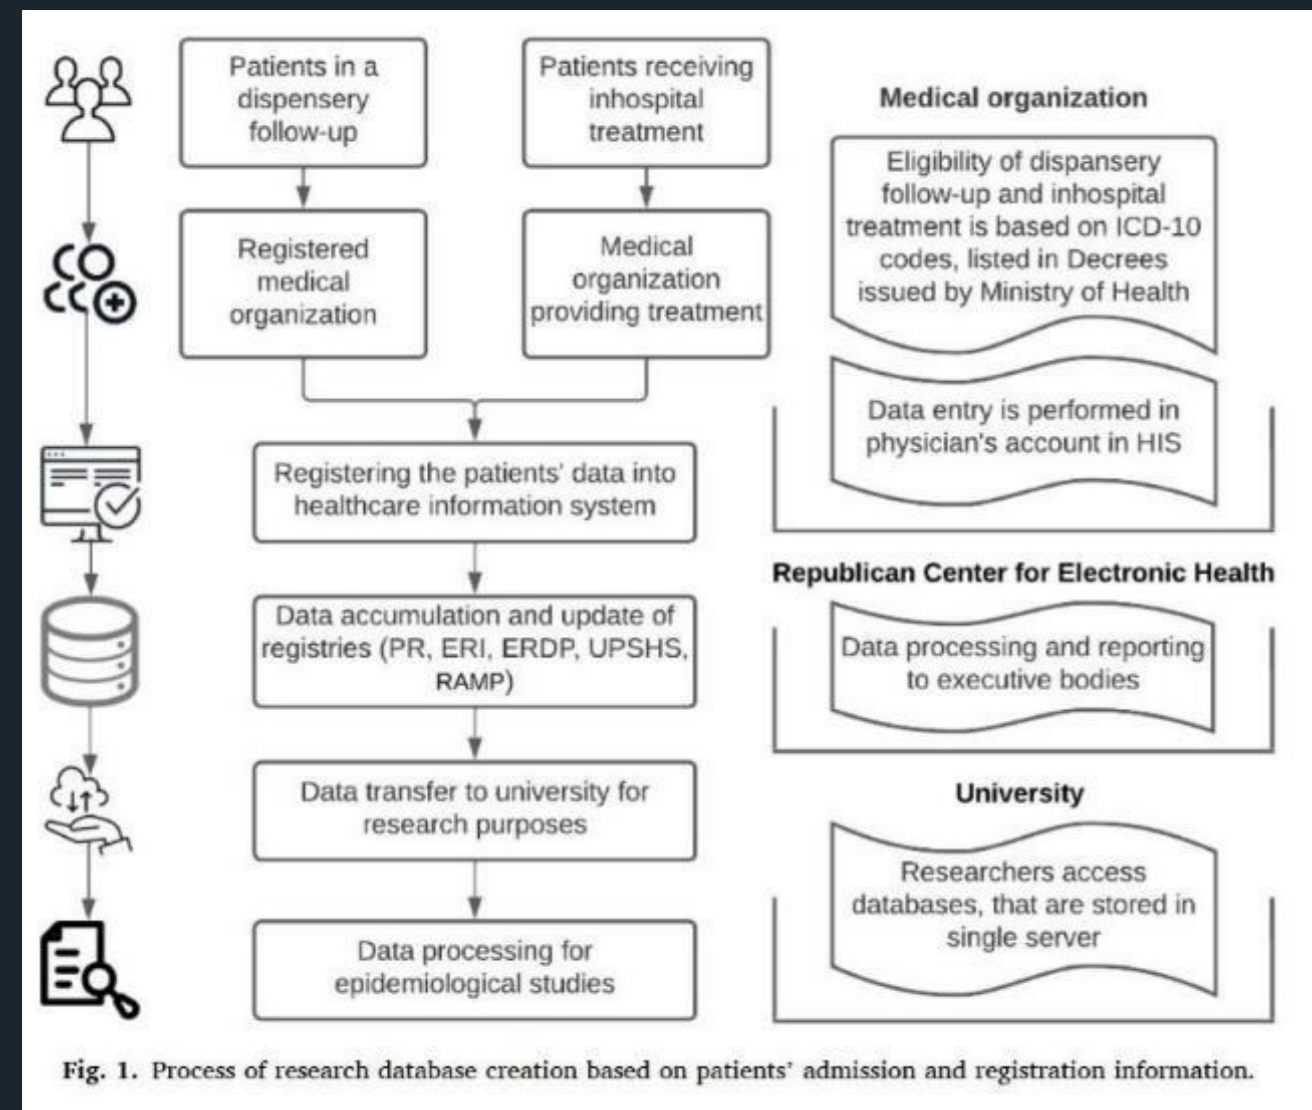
Patients in a dispensery follow-up

Patients receiving inhospital treatment

Registered medical organization

Medical organization providing treatment

Registering the patients' data into healthcare information system

Data accumulation and update of registries (PR, ERI, ERDP, UPSHS, RAMP)

Data transfer to university for research purposes

Data processing for epidemiological studies

Medical organization

Eligibility of dispansery follow-up and inhospital treatment is based on ICD-10 codes, listed in Decrees issued by Ministry of Health

Data entry is performed in physician's account in HIS

Republican Center for Electronic Health

Data processing and reporting to executive bodies

University

Researchers access databases, that are stored in single server

Fig. 1. Process of research database creation based on patients' admission and registration information.